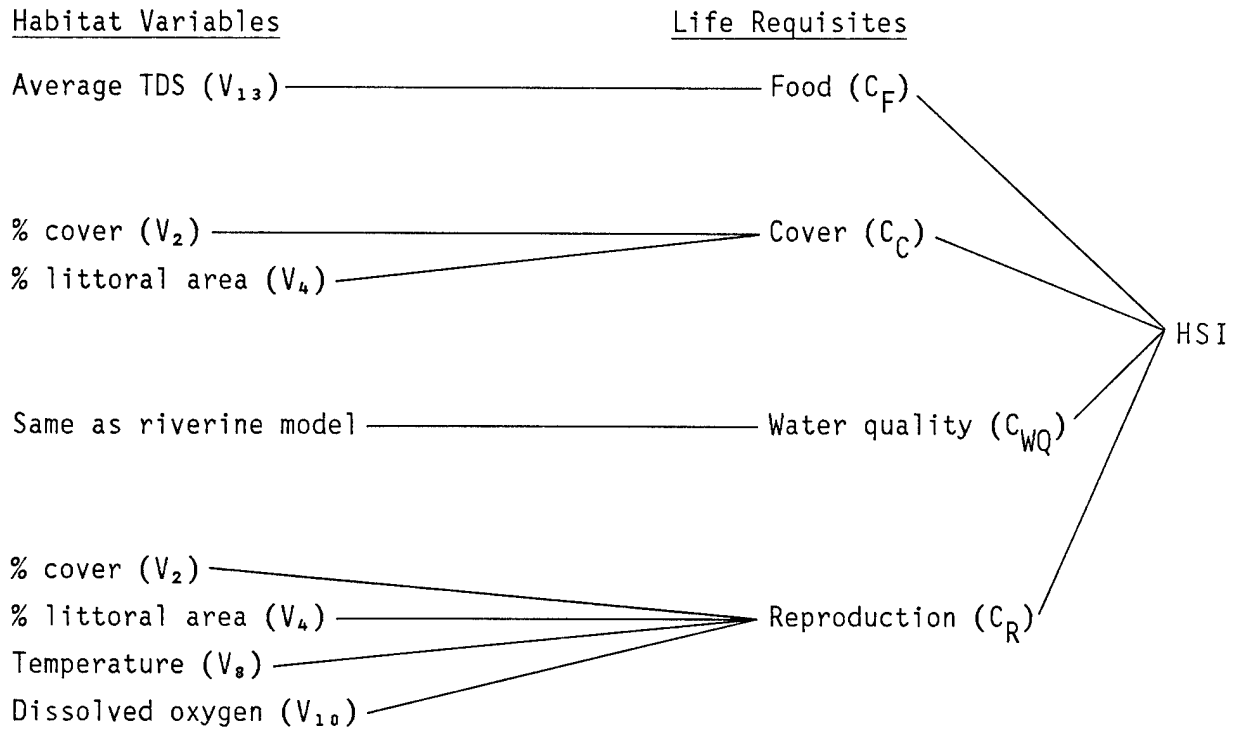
Habitat Variables

Life Requisites

Average TDS ($V_{13}$) Food ($C_F$)

% cover ($V_2$)
% littoral area ($V_4$) Cover ($C_C$)

HSI

Same as riverine model Water quality ($C_{WQ}$)

% cover ($V_2$)
% littoral area ($V_4$)
Temperature ($V_8$)
Dissolved oxygen ($V_{10}$) Reproduction ($C_R$)